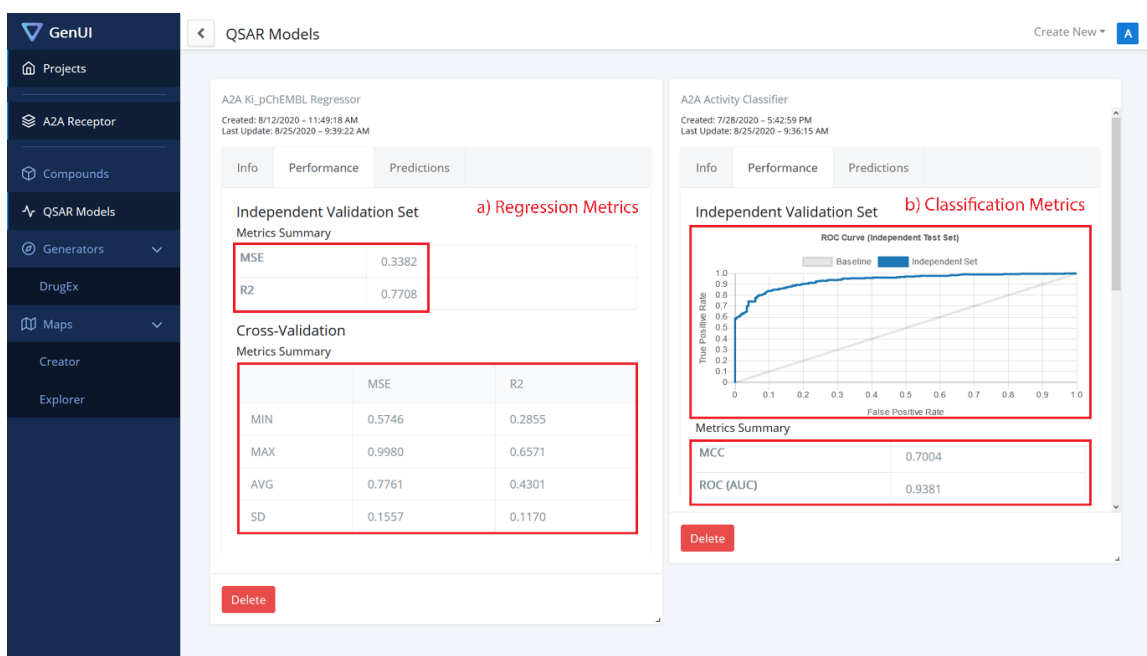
GenUI

Projects

A2A Receptor

Compounds

QSAR Models

Generators

DrugEx

Maps

Creator

Explorer

QSAR Models

Create New

A

A2A Ki_pChEMBL Regressor

Created: 8/12/2020 – 11:49:18 AM
Last Update: 8/25/2020 – 9:39:22 AM

Info | Performance | Predictions

Independent Validation Set

a) Regression Metrics

Metrics Summary

| MSE | 0.3382 |
|---|---|
| R2 | 0.7708 |

Cross-Validation

Metrics Summary

| | MSE | R2 |
|---|---|---|
| MIN | 0.5746 | 0.2855 |
| MAX | 0.9980 | 0.6571 |
| AVG | 0.7761 | 0.4301 |
| SD | 0.1557 | 0.1170 |

Delete

A2A Activity Classifier

Created: 7/28/2020 – 5:42:59 PM
Last Update: 8/25/2020 – 9:36:15 AM

Info | Performance | Predictions

Independent Validation Set

b) Classification Metrics

ROC Curve (Independent Test Set)

Baseline

Independent Set

1.0 0.9 0.8 0.7 0.6 0.5 0.4 0.3 0.2 0.1 0

True Positive Rate

0 0.1 0.2 0.3 0.4 0.5 0.6 0.7 0.8 0.9 1.0

False Positive Rate

Metrics Summary

| MCC | 0.7004 |
|---|---|
| ROC (AUC) | 0.9381 |

Delete